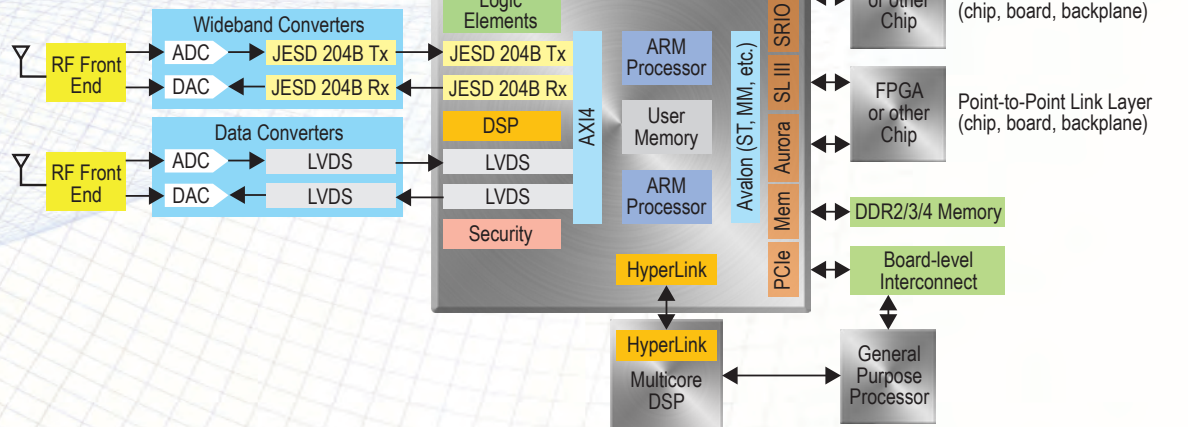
Wideband Converters

RF Front End

ADC

JESD 204B Tx

DAC

JESD 204B Rx

Data Converters

RF Front End

ADC

LVDS

DAC

LVDS

Logic Elements

JESD 204B Tx

JESD 204B Rx

DSP

LVDS

LVDS

Security

AXI4

ARM Processor

User Memory

ARM Processor

Avalon (ST, MM, etc.)

HyperLink

SRIO

SL III

Aurora

Mem

PCIe

or other Chip

(chip, board, backplane)

FPGA or other Chip

Point-to-Point Link Layer (chip, board, backplane)

DDR2/3/4 Memory

Board-level Interconnect

HyperLink

Multicore DSP

General Purpose Processor